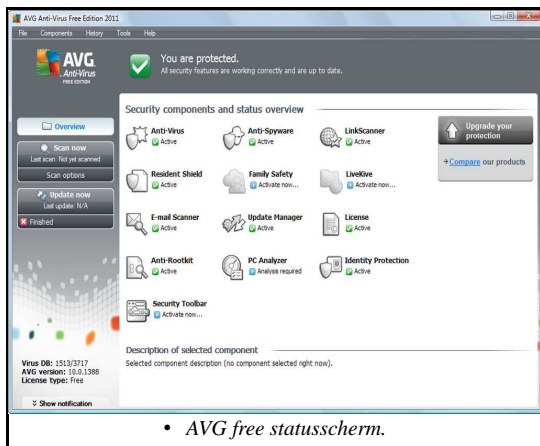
AVG Anti-Virus Free Edition 2011

File Components History Tools Help

AVG Anti-Virus FREE EDITION

You are protected.
All security features are working correctly and are up to date.

Security components and status overview

Overview

Scan now
Last scan: Not yet scanned

Scan options

Update now
Last update: N/A

Finished

Anti-Virus
Active

Anti-Spyware
Active

LinkScanner
Active

Resident Shield
Active

Family Safety
Activate now...

LiveKive
Activate now...

E-mail Scanner
Active

Update Manager
Active

License
Active

Anti-Rootkit
Active

PC Analyzer
Analysis required

Identity Protection
Active

Security Toolbar
Activate now...

Upgrade your protection

→Compare our products

Description of selected component
Selected component description (no component selected right now).

Virus DB: 1513/3717
AVG version: 10.0.1388
License type: Free

Show notification

• AVG free statusscherm.